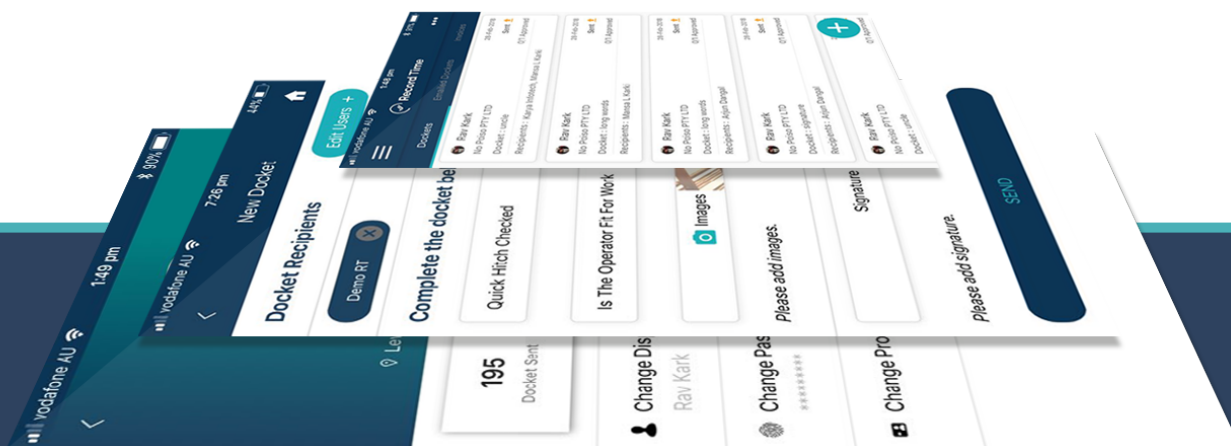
Vodafone AU
1:49 pm
90%
Le
195
Docket Sent
Change Dis
Rav Kark
Change Pas
********
Change Pro

Vodafone AU
7:26 pm
44%
New Docket
Docket Recipients
Edit Users +
Demo RT
Complete the docket be
Quick Hitch Checked
Is The Operator Fit For Work
Images
Please add images.
Signature
please add signature.
SEND

Record Time
Dockets
Emailed Dockets
Invoices
Rav Kark
No Poiso PTY LTD
Docket : uncle
Recipients : Kariya Imbesh, Manaa L Karki
Sent
07 Approved
Rav Kark
No Poiso PTY LTD
Docket : long words
Recipients : Manaa L Karki
Sent
07 Approved
Rav Kark
No Poiso PTY LTD
Docket : long words
Recipients : Arjun Dangol
Sent
07 Approved
Rav Kark
No Poiso PTY LTD
Docket : signature
Recipients : Arjun Dangol
Sent
07 Approved
Rav Kark
No Poiso PTY LTD
Docket : uncle
07 Approved